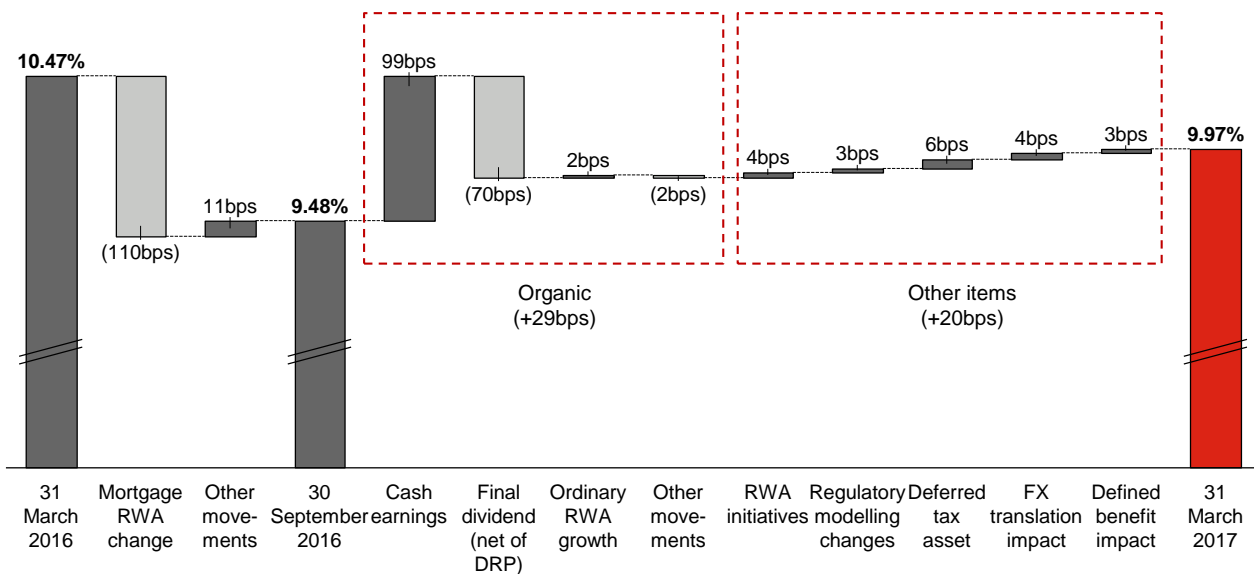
10.47%

(110bps)

11bps

9.48%

99bps

(70bps)

2bps

(2bps)

Organic
(+29bps)

4bps

3bps

6bps

4bps

3bps

Other items
(+20bps)

9.97%

31 March 2016

Mortgage RWA change

Other movements

30 September 2016

Cash earnings

Final dividend (net of DRP)

Ordinary RWA growth

Other movements

RWA initiatives

Regulatory modelling changes

Deferred tax asset

FX translation impact

Defined benefit impact

31 March 2017